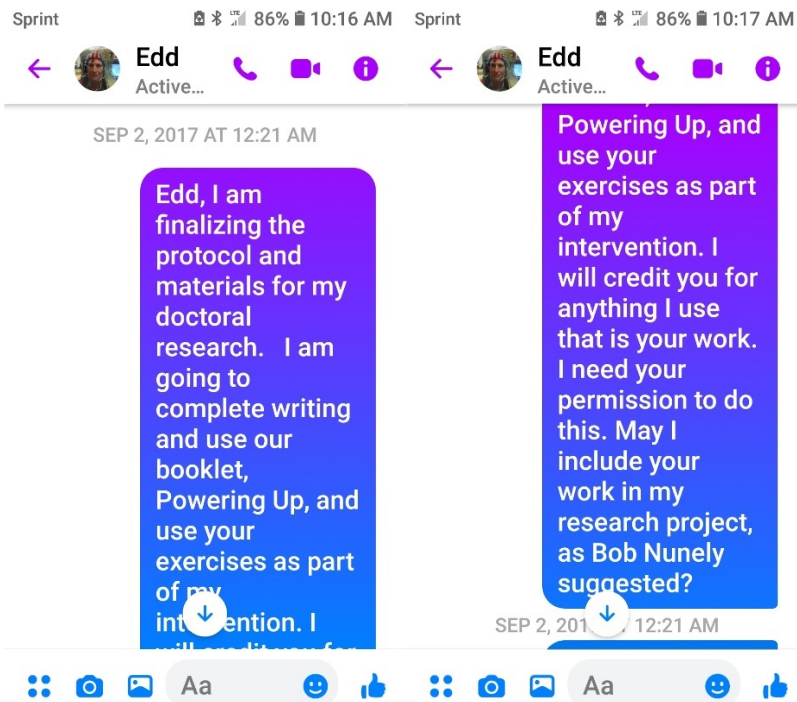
Sprint 86% 10:16 AM

Edd
Active...

SEP 2, 2017 AT 12:21 AM

Edd, I am finalizing the protocol and materials for my doctoral research. I am going to complete writing and use our booklet, Powering Up, and use your exercises as part of m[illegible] int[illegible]ention. I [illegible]

Aa

Sprint 86% 10:17 AM

Edd
Active...

Powering Up, and use your exercises as part of my intervention. I will credit you for anything I use that is your work. I need your permission to do this. May I include your work in my research project, as Bob Nunely suggested?

SEP 2, 201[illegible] 12:21 AM

Aa